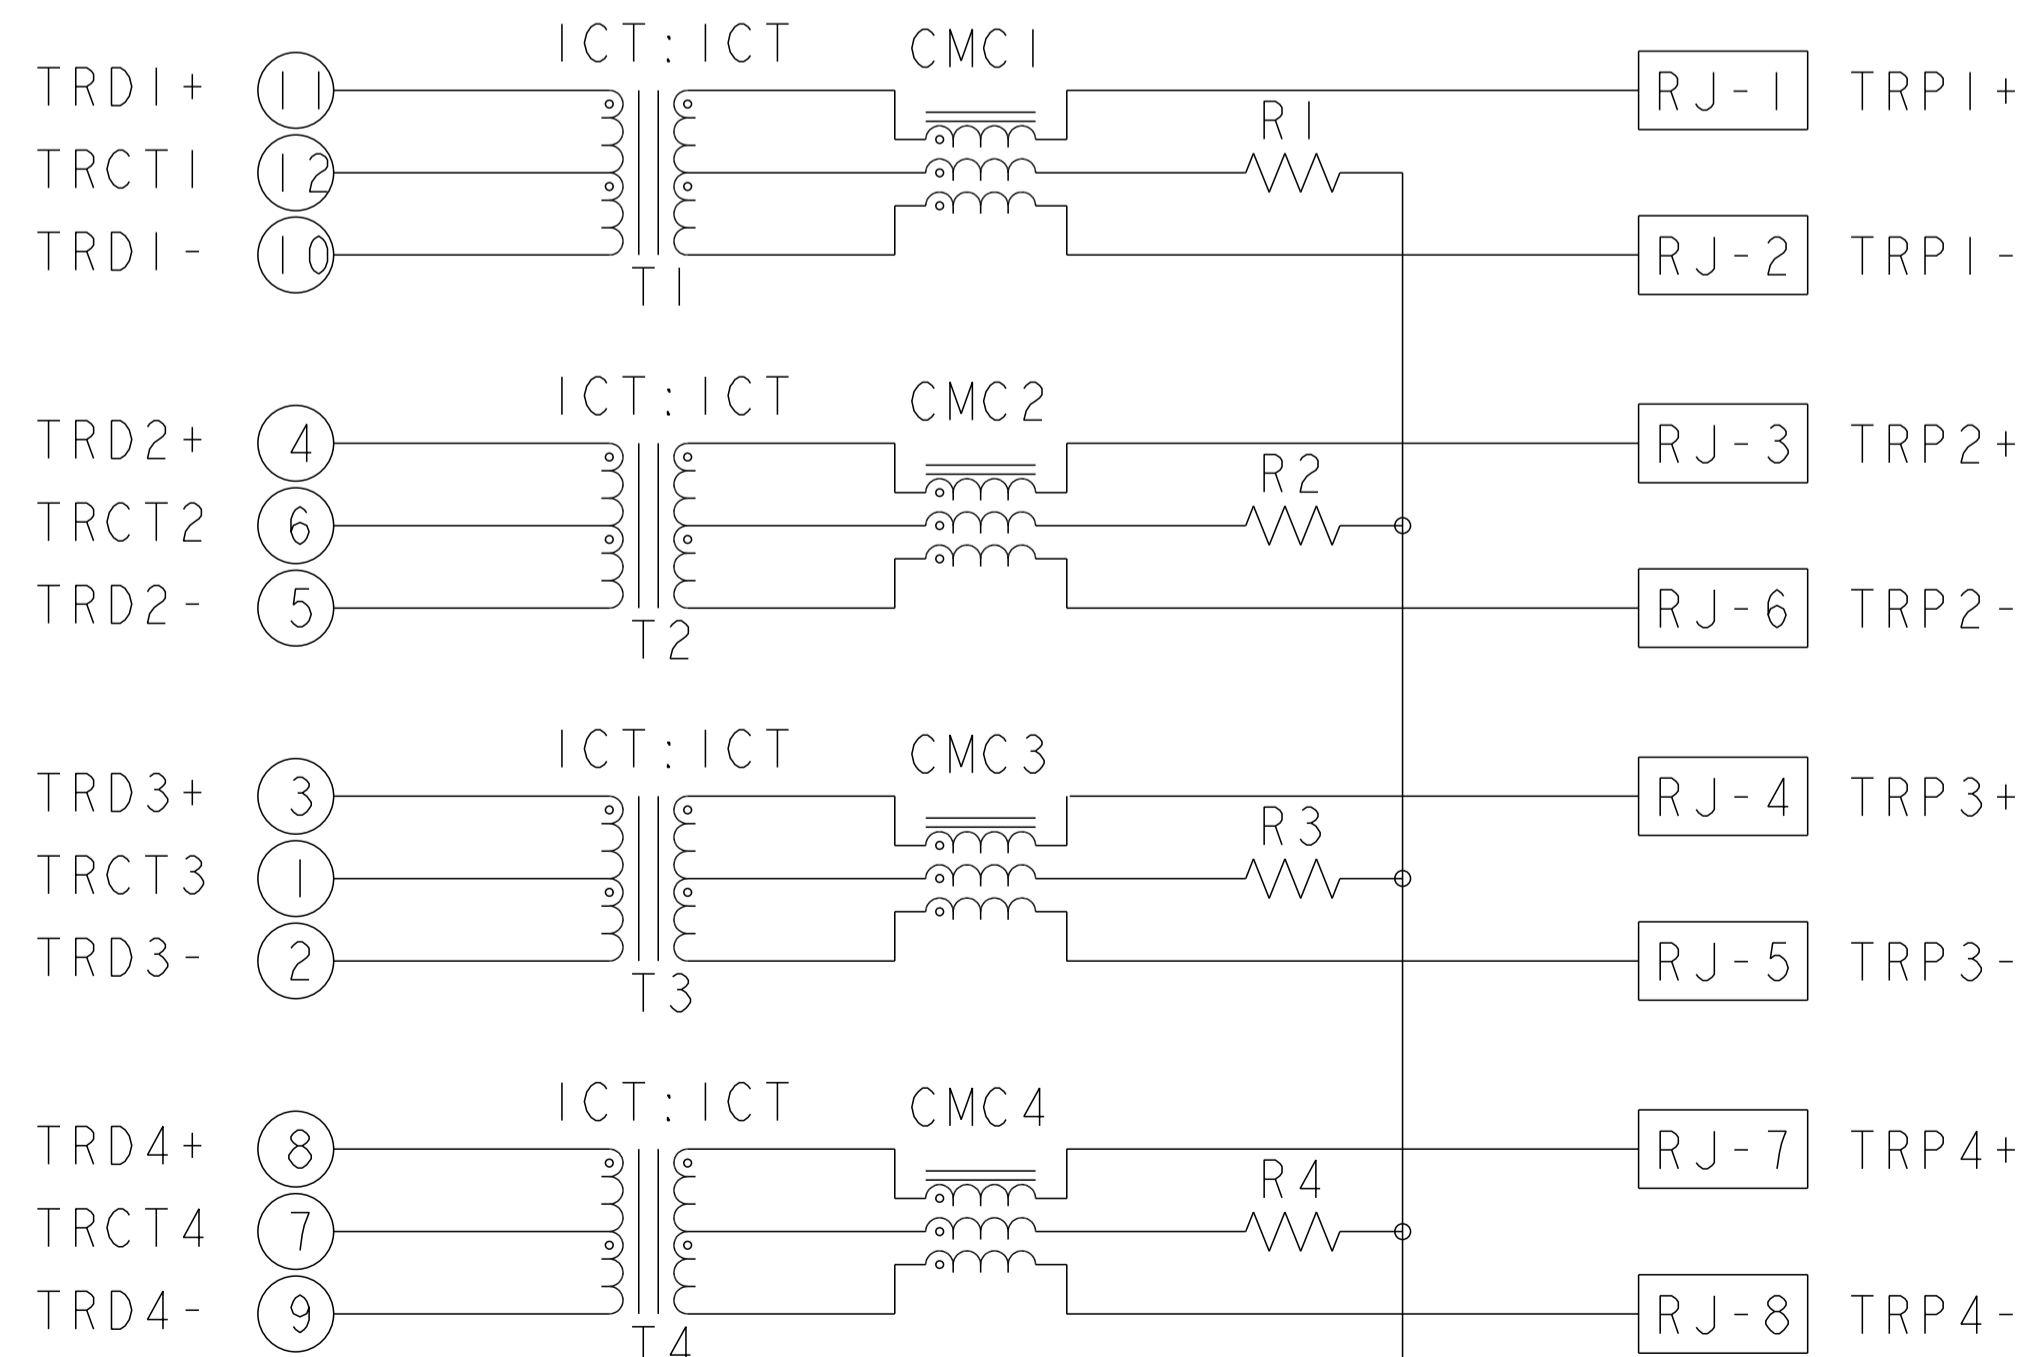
ICT:ICT
CMC1
TRD1+ 11
TRCT1 12
TRD1- 10
T1
R1
RJ-1 TRP1+
RJ-2 TRP1-

ICT:ICT
CMC2
TRD2+ 4
TRCT2 6
TRD2- 5
T2
R2
RJ-3 TRP2+
RJ-6 TRP2-

ICT:ICT
CMC3
TRD3+ 3
TRCT3 1
TRD3- 2
T3
R3
RJ-4 TRP3+
RJ-5 TRP3-

ICT:ICT
CMC4
TRD4+ 8
TRCT4 7
TRD4- 9
T4
R4
RJ-7 TRP4+
RJ-8 TRP4-